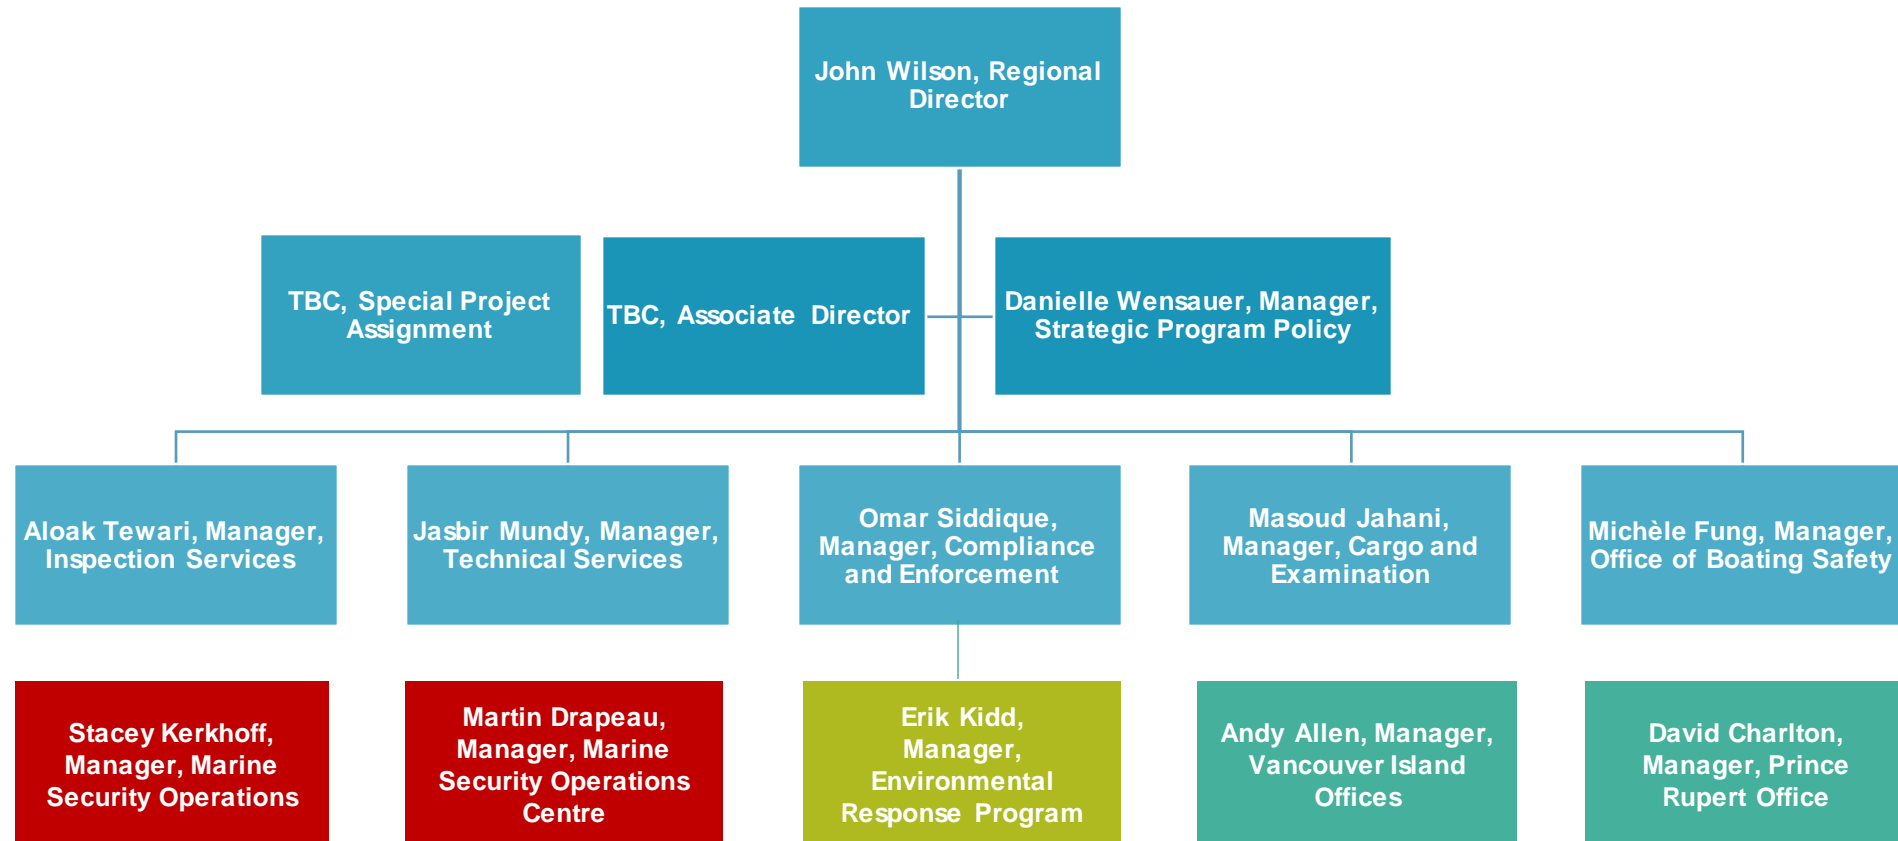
John Wilson, Regional Director

TBC, Special Project Assignment

TBC, Associate Director

Danielle Wensauer, Manager, Strategic Program Policy

Aloak Tewari, Manager, Inspection Services

Jasbir Mundy, Manager, Technical Services

Omar Siddique, Manager, Compliance and Enforcement

Masoud Jahani, Manager, Cargo and Examination

Michèle Fung, Manager, Office of Boating Safety

Stacey Kerkhoff, Manager, Marine Security Operations

Martin Drapeau, Manager, Marine Security Operations Centre

Erik Kidd, Manager, Environmental Response Program

Andy Allen, Manager, Vancouver Island Offices

David Charlton, Manager, Prince Rupert Office